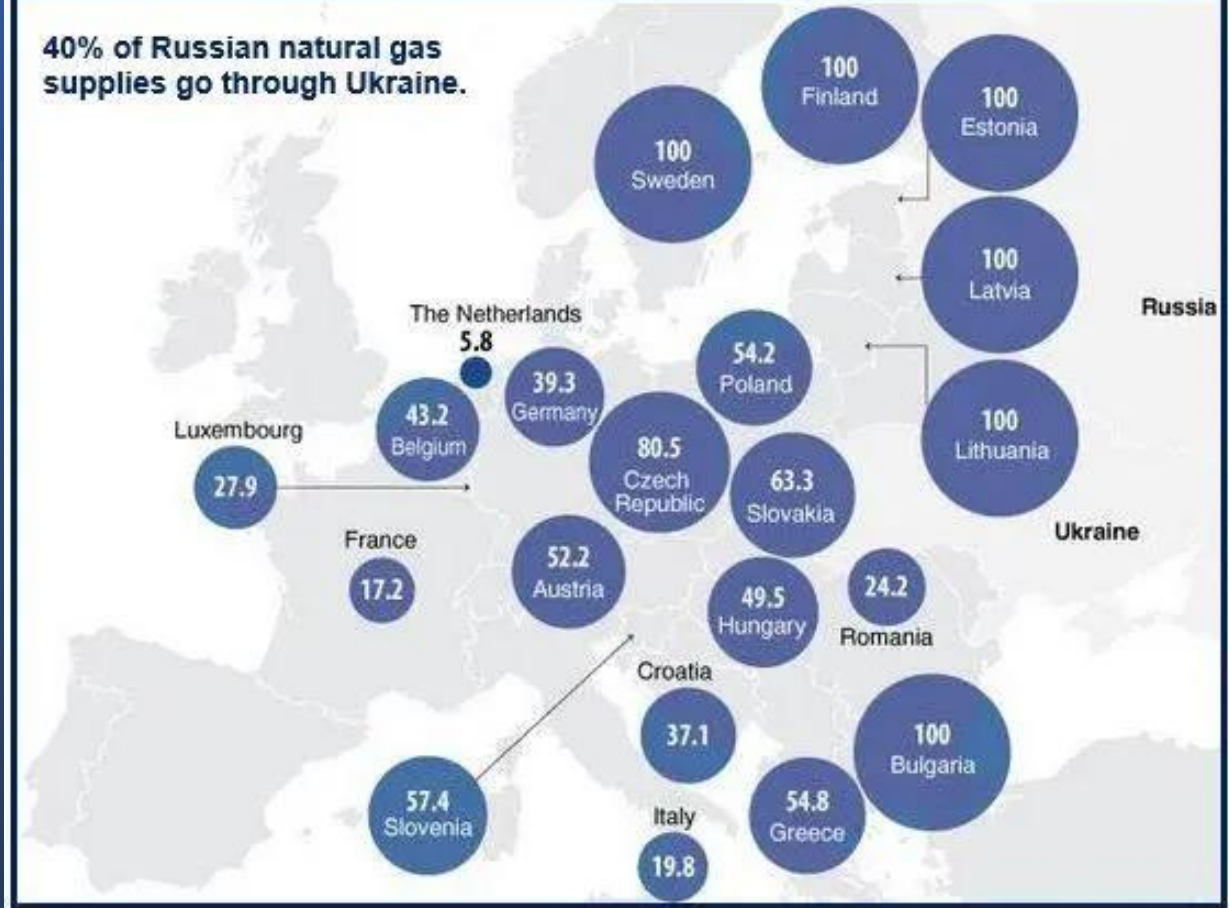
40% of Russian natural gas supplies go through Ukraine.

100 Finland

100 Estonia

100 Sweden

100 Latvia

Russia

The Netherlands 5.8

54.2 Poland

39.3 Germany

43.2 Belgium

Luxembourg 27.9

80.5 Czech Republic

63.3 Slovakia

100 Lithuania

Ukraine

France 17.2

52.2 Austria

49.5 Hungary

24.2 Romania

Croatia 37.1

100 Bulgaria

57.4 Slovenia

54.8 Greece

Italy 19.8